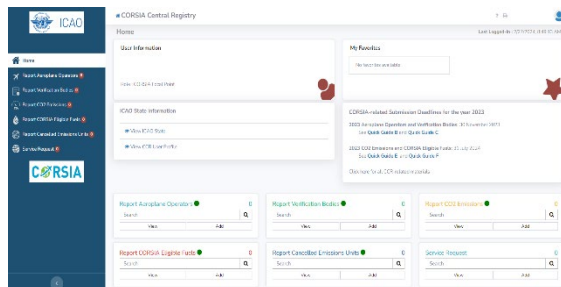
ICAO

CORSIA Central Registry

Home

Last logged in: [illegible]

Home
Report Aeroplane Operators
Report Verification Bodies
Report CO2 Emissions
Report CORSIA Eligible Fuels
Report Cancelled Emissions Units
Service Request

CORSIA

User Information

Role: ICAO CCR Focal Point

My Favorites

No favorites available

ICAO State Information

View ICAO State
View CCR User Profile

CORSIA-related Submission Deadlines for the year 2023

2023 Aeroplane Operator and Verification Bodies: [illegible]
See Quick Guide B and Quick Guide C

2023 CO2 Emissions and CORSIA Eligible Fuels: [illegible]
See Quick Guide E and Quick Guide F

Click here for all CCR reference guides

Report Aeroplane Operators 0
Search
View Add

Report Verification Bodies 0
Search
View Add

Report CO2 Emissions 0
Search
View Add

Report CORSIA Eligible Fuels 0
Search
View Add

Report Cancelled Emissions Units 0
Search
View Add

Service Request 0
Search
View Add